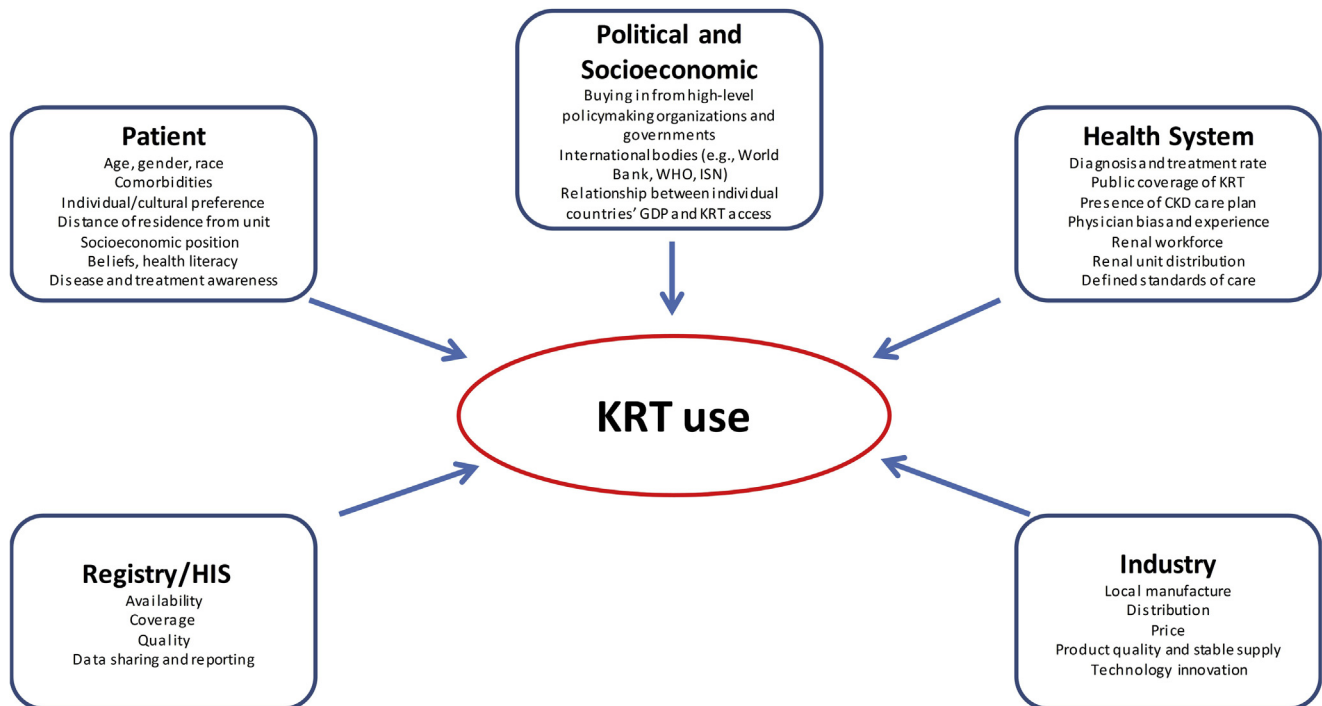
Political and Socioeconomic
Buying in from high-level policymaking organizations and governments
International bodies (e.g., World Bank, WHO, ISN)
Relationship between individual countries' GDP and KRT access

Patient
Age, gender, race
Comorbidities
Individual/cultural preference
Distance of residence from unit
Socioeconomic position
Beliefs, health literacy
Disease and treatment awareness

Health System
Diagnosis and treatment rate
Public coverage of KRT
Presence of CKD care plan
Physician bias and experience
Renal workforce
Renal unit distribution
Defined standards of care

KRT use

Registry/HIS
Availability
Coverage
Quality
Data sharing and reporting

Industry
Local manufacture
Distribution
Price
Product quality and stable supply
Technology innovation